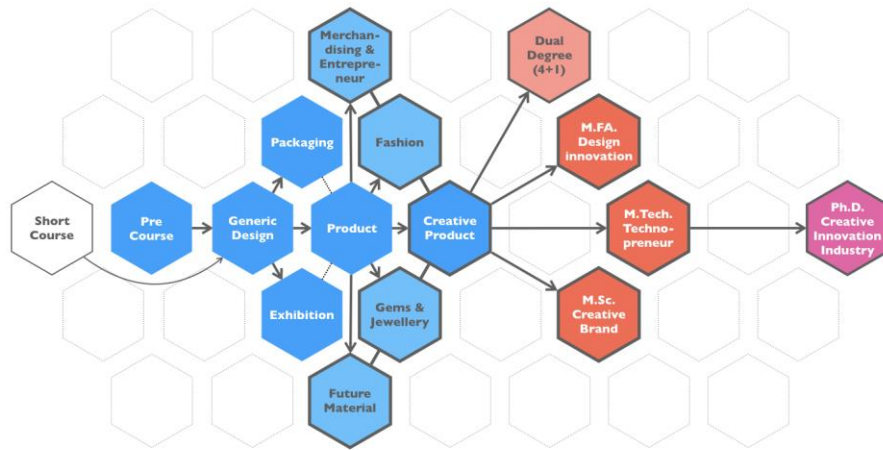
Short Course

Pre Course

Generic Design

Packaging

Exhibition

Product

Merchandising & Entrepreneur

Fashion

Gems & Jewellery

Future Material

Creative Product

Dual Degree (4+1)

M.FA. Design innovation

M.Tech. Technopreneur

M.Sc. Creative Brand

Ph.D. Creative Innovation Industry